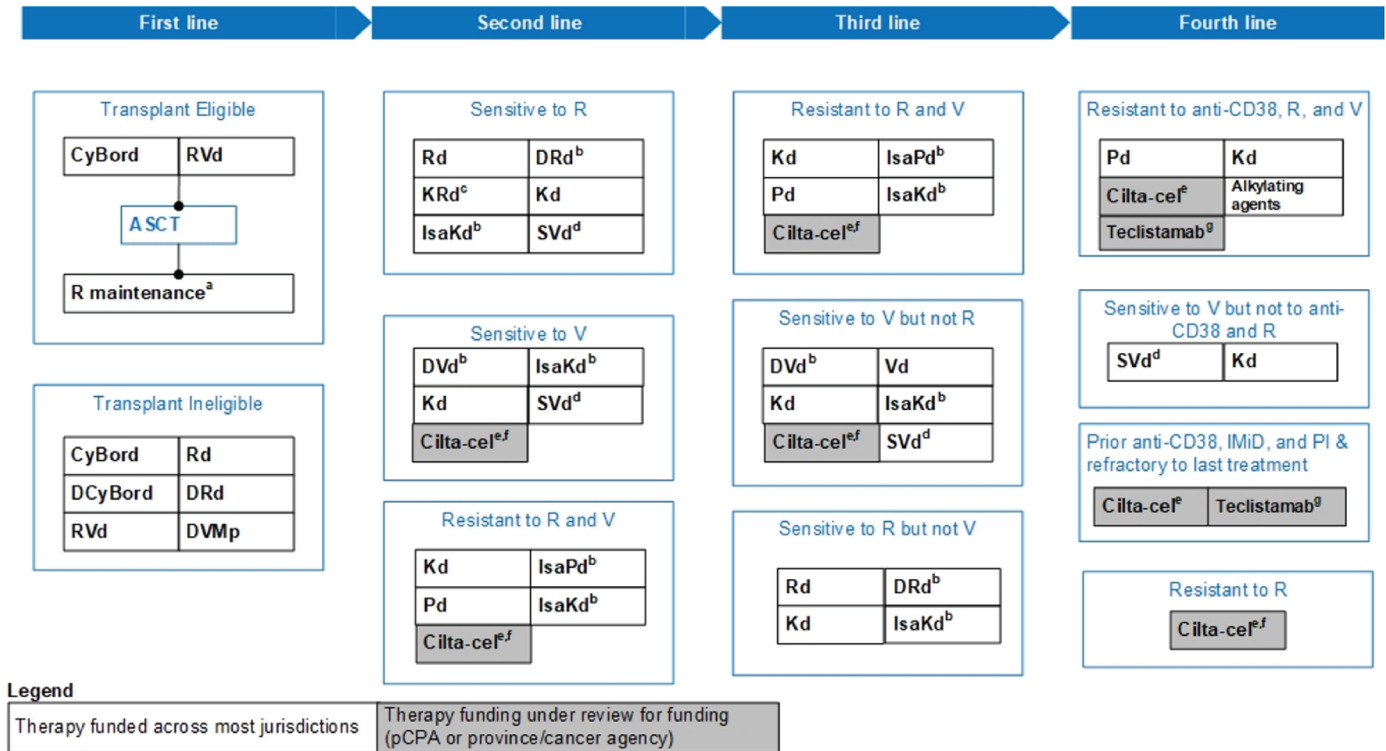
First line

Transplant Eligible

| CyBord | RVd |
|---|---|

ASCT

R maintenance$^{a}$

Transplant Ineligible

| CyBord | Rd |
|---|---|
| DCyBord | DRd |
| RVd | DVMp |

Second line

Sensitive to R

| Rd | DRd$^{b}$ |
|---|---|
| KRd$^{c}$ | Kd |
| IsaKd$^{b}$ | SVd$^{d}$ |

Sensitive to V

| DVd$^{b}$ | IsaKd$^{b}$ |
|---|---|
| Kd | SVd$^{d}$ |
| Cilta-cel$^{e,f}$ | |

Resistant to R and V

| Kd | IsaPd$^{b}$ |
|---|---|
| Pd | IsaKd$^{b}$ |
| Cilta-cel$^{e,f}$ | |

Third line

Resistant to R and V

| Kd | IsaPd$^{b}$ |
|---|---|
| Pd | IsaKd$^{b}$ |
| Cilta-cel$^{e,f}$ | |

Sensitive to V but not R

| DVd$^{b}$ | Vd |
|---|---|
| Kd | IsaKd$^{b}$ |
| Cilta-cel$^{e,f}$ | SVd$^{d}$ |

Sensitive to R but not V

| Rd | DRd$^{b}$ |
|---|---|
| Kd | IsaKd$^{b}$ |

Fourth line

Resistant to anti-CD38, R, and V

| Pd | Kd |
|---|---|
| Cilta-cel$^{e}$ | Alkylating agents |
| Teclistamab$^{g}$ | |

Sensitive to V but not to anti-CD38 and R

| SVd$^{d}$ | Kd |
|---|---|

Prior anti-CD38, IMiD, and PI & refractory to last treatment

| Cilta-cel$^{e}$ | Teclistamab$^{g}$ |
|---|---|

Resistant to R

Cilta-cel$^{e,f}$

Legend

| Therapy funded across most jurisdictions | Therapy funding under review for funding (pCPA or province/cancer agency) |
|---|---|